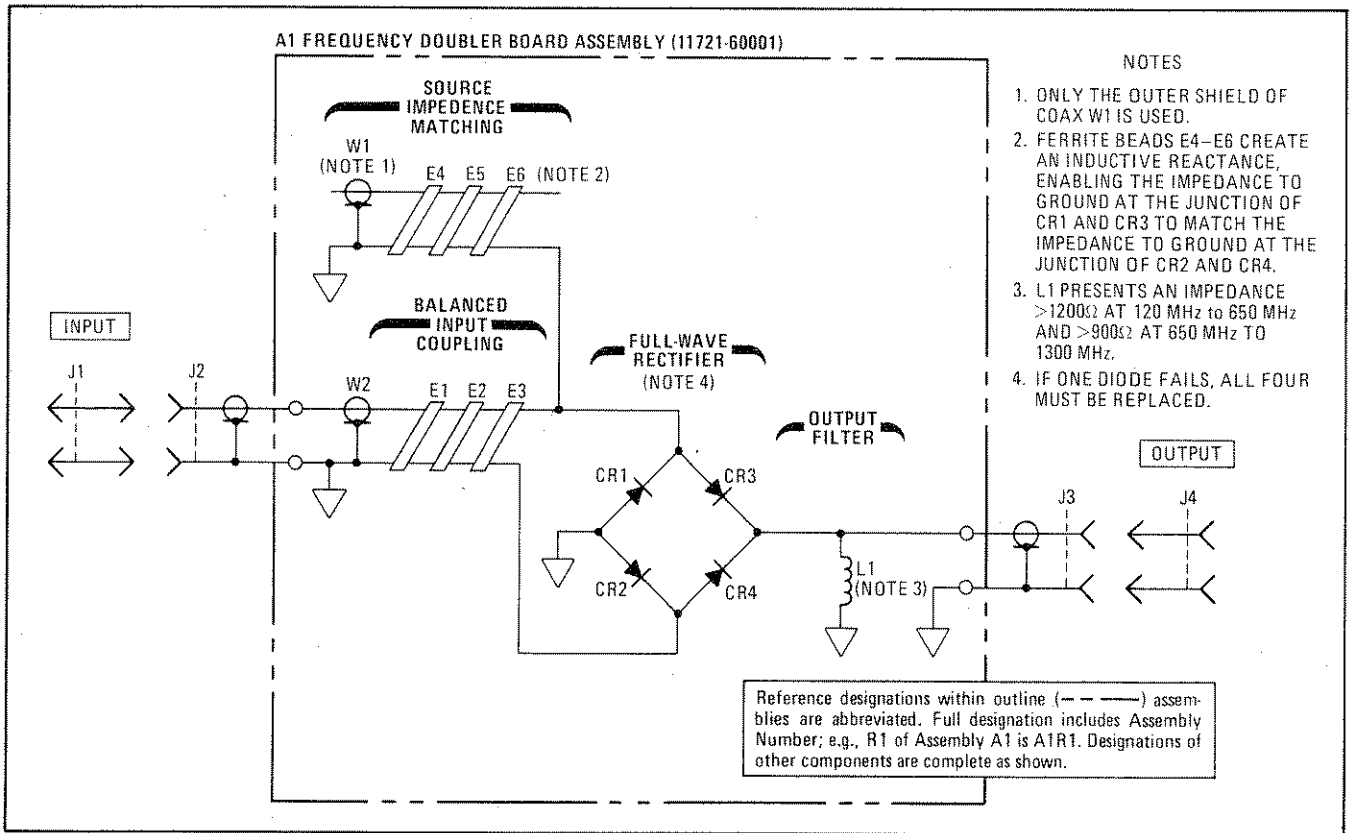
A1 FREQUENCY DOUBLER BOARD ASSEMBLY (11721-60001)

SOURCE IMPEDENCE MATCHING

W1 (NOTE 1)

E4 E5 E6 (NOTE 2)

BALANCED INPUT COUPLING

INPUT

J1

J2

W2

E1 E2 E3

FULL-WAVE RECTIFIER (NOTE 4)

CR1

CR3

CR2

CR4

OUTPUT FILTER

L1 (NOTE 3)

OUTPUT

J3

J4

NOTES

1. ONLY THE OUTER SHIELD OF COAX W1 IS USED.

2. FERRITE BEADS E4–E6 CREATE AN INDUCTIVE REACTANCE, ENABLING THE IMPEDANCE TO GROUND AT THE JUNCTION OF CR1 AND CR3 TO MATCH THE IMPEDANCE TO GROUND AT THE JUNCTION OF CR2 AND CR4.

3. L1 PRESENTS AN IMPEDANCE $>1200\Omega$ AT 120 MHz to 650 MHz AND $>900\Omega$ AT 650 MHz TO 1300 MHz.

4. IF ONE DIODE FAILS, ALL FOUR MUST BE REPLACED.

Reference designations within outline (— — ——) assemblies are abbreviated. Full designation includes Assembly Number; e.g., R1 of Assembly A1 is A1R1. Designations of other components are complete as shown.